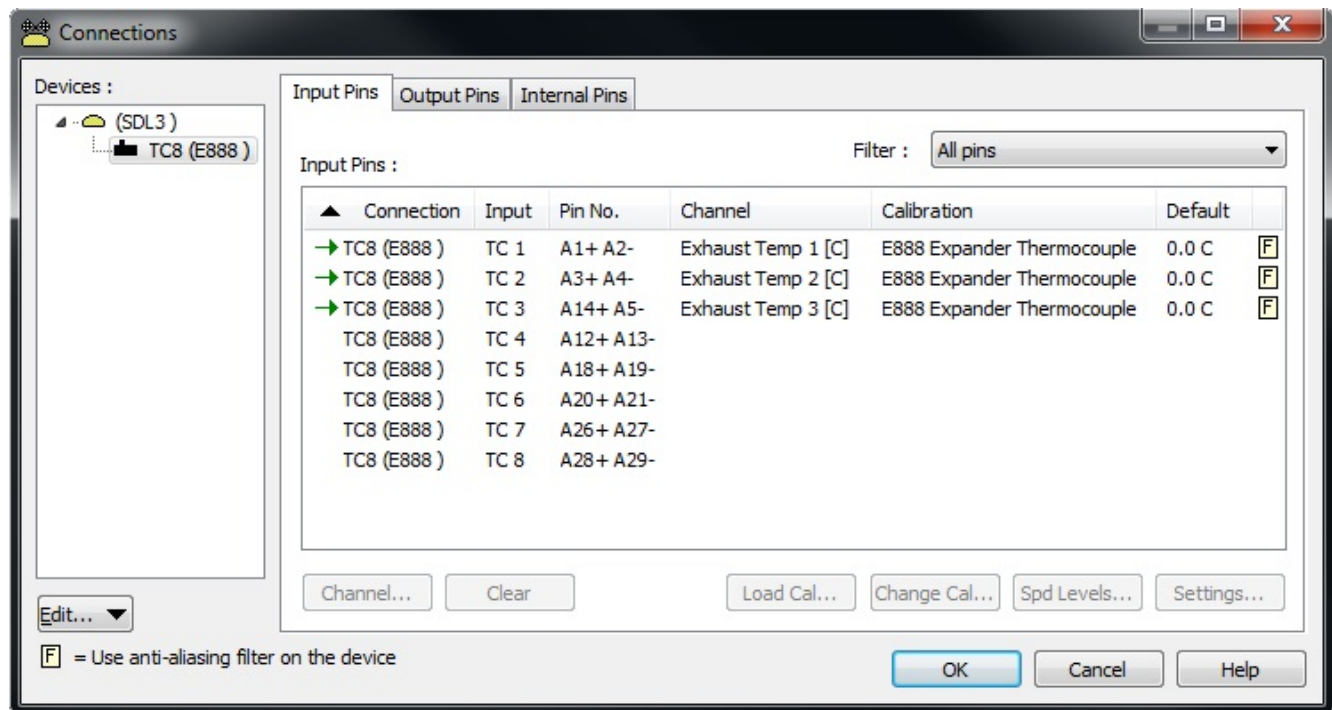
Connections

Devices :

(SDL3 )
TC8 (E888 )

Input Pins | Output Pins | Internal Pins

Filter : All pins

Input Pins :

| Connection | Input | Pin No. | Channel | Calibration | Default | |
|---|---|---|---|---|---|---|
| TC8 (E888 ) | TC 1 | A1+ A2- | Exhaust Temp 1 [C] | E888 Expander Thermocouple | 0.0 C | F |
| TC8 (E888 ) | TC 2 | A3+ A4- | Exhaust Temp 2 [C] | E888 Expander Thermocouple | 0.0 C | F |
| TC8 (E888 ) | TC 3 | A14+ A5- | Exhaust Temp 3 [C] | E888 Expander Thermocouple | 0.0 C | F |
| TC8 (E888 ) | TC 4 | A12+ A13- | | | | |
| TC8 (E888 ) | TC 5 | A18+ A19- | | | | |
| TC8 (E888 ) | TC 6 | A20+ A21- | | | | |
| TC8 (E888 ) | TC 7 | A26+ A27- | | | | |
| TC8 (E888 ) | TC 8 | A28+ A29- | | | | |

Channel... Clear Load Cal... Change Cal... Spd Levels... Settings...

Edit...

F = Use anti-aliasing filter on the device

OK Cancel Help